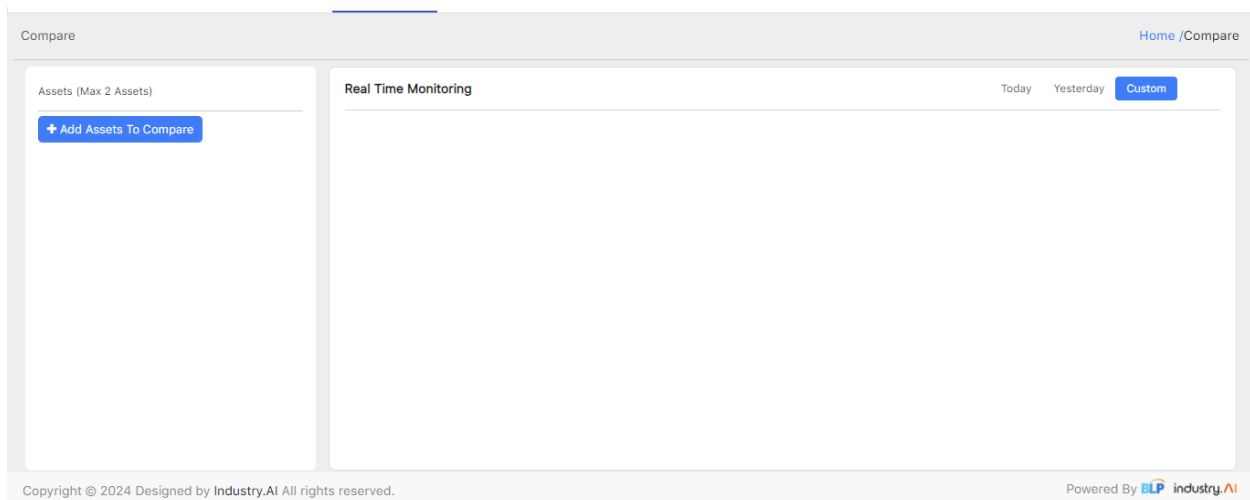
Compare

Home /Compare

Assets (Max 2 Assets)

+ Add Assets To Compare

Real Time Monitoring

Today Yesterday Custom

Copyright © 2024 Designed by Industry.AI All rights reserved.

Powered By BLP industry.AI